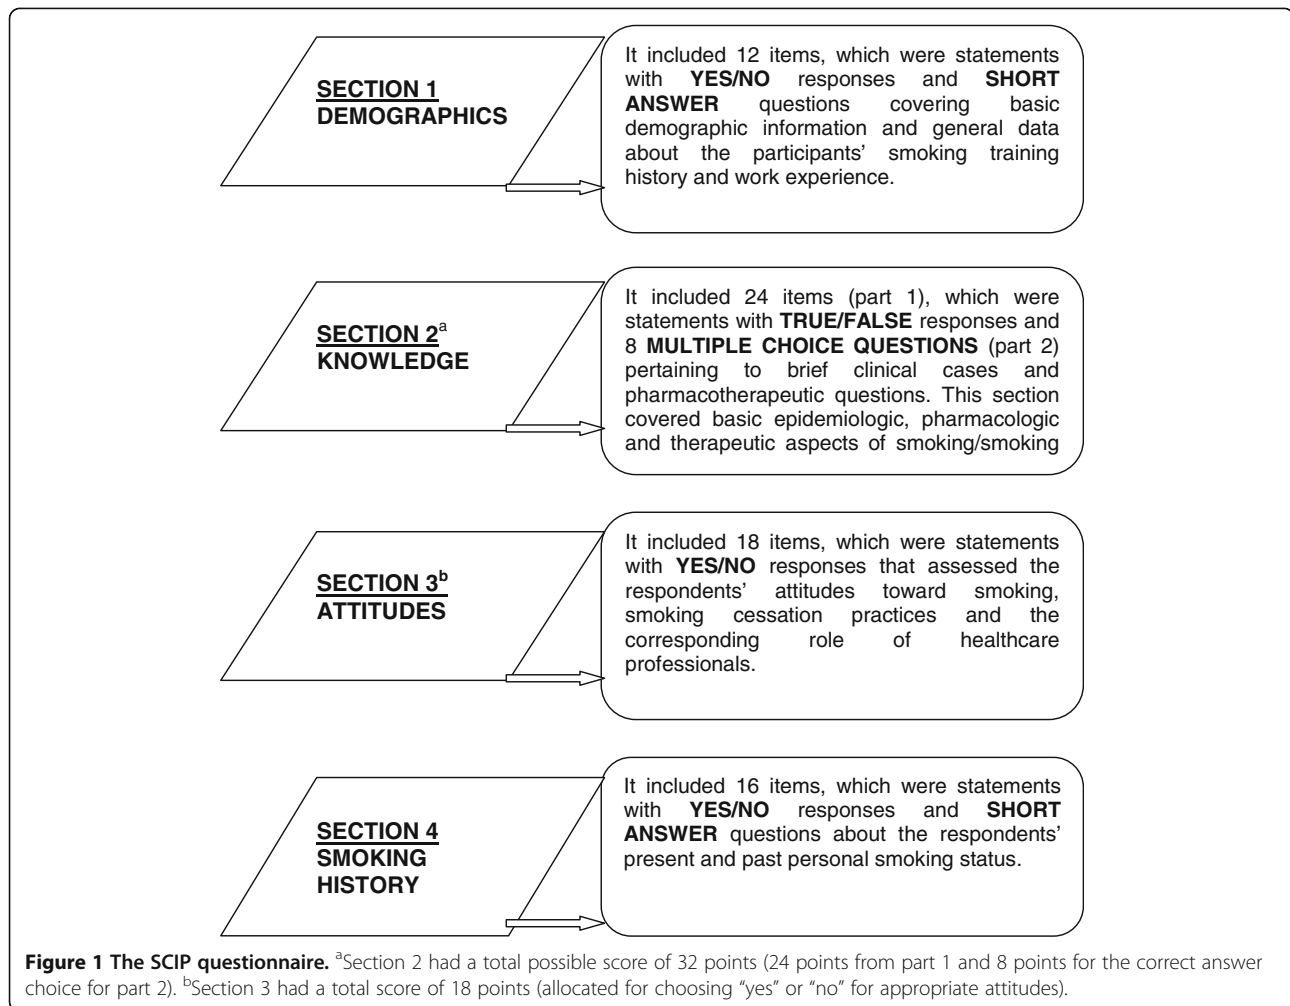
SECTION 1
DEMOGRAPHICS

It included 12 items, which were statements with YES/NO responses and SHORT ANSWER questions covering basic demographic information and general data about the participants' smoking training history and work experience.

SECTION 2$^{a}$
KNOWLEDGE

It included 24 items (part 1), which were statements with TRUE/FALSE responses and 8 MULTIPLE CHOICE QUESTIONS (part 2) pertaining to brief clinical cases and pharmacotherapeutic questions. This section covered basic epidemiologic, pharmacologic and therapeutic aspects of smoking/smoking

SECTION 3$^{b}$
ATTITUDES

It included 18 items, which were statements with YES/NO responses that assessed the respondents' attitudes toward smoking, smoking cessation practices and the corresponding role of healthcare professionals.

SECTION 4
SMOKING
HISTORY

It included 16 items, which were statements with YES/NO responses and SHORT ANSWER questions about the respondents' present and past personal smoking status.

Figure 1 The SCIP questionnaire. $^{a}$Section 2 had a total possible score of 32 points (24 points from part 1 and 8 points for the correct answer choice for part 2). $^{b}$Section 3 had a total score of 18 points (allocated for choosing "yes" or "no" for appropriate attitudes).